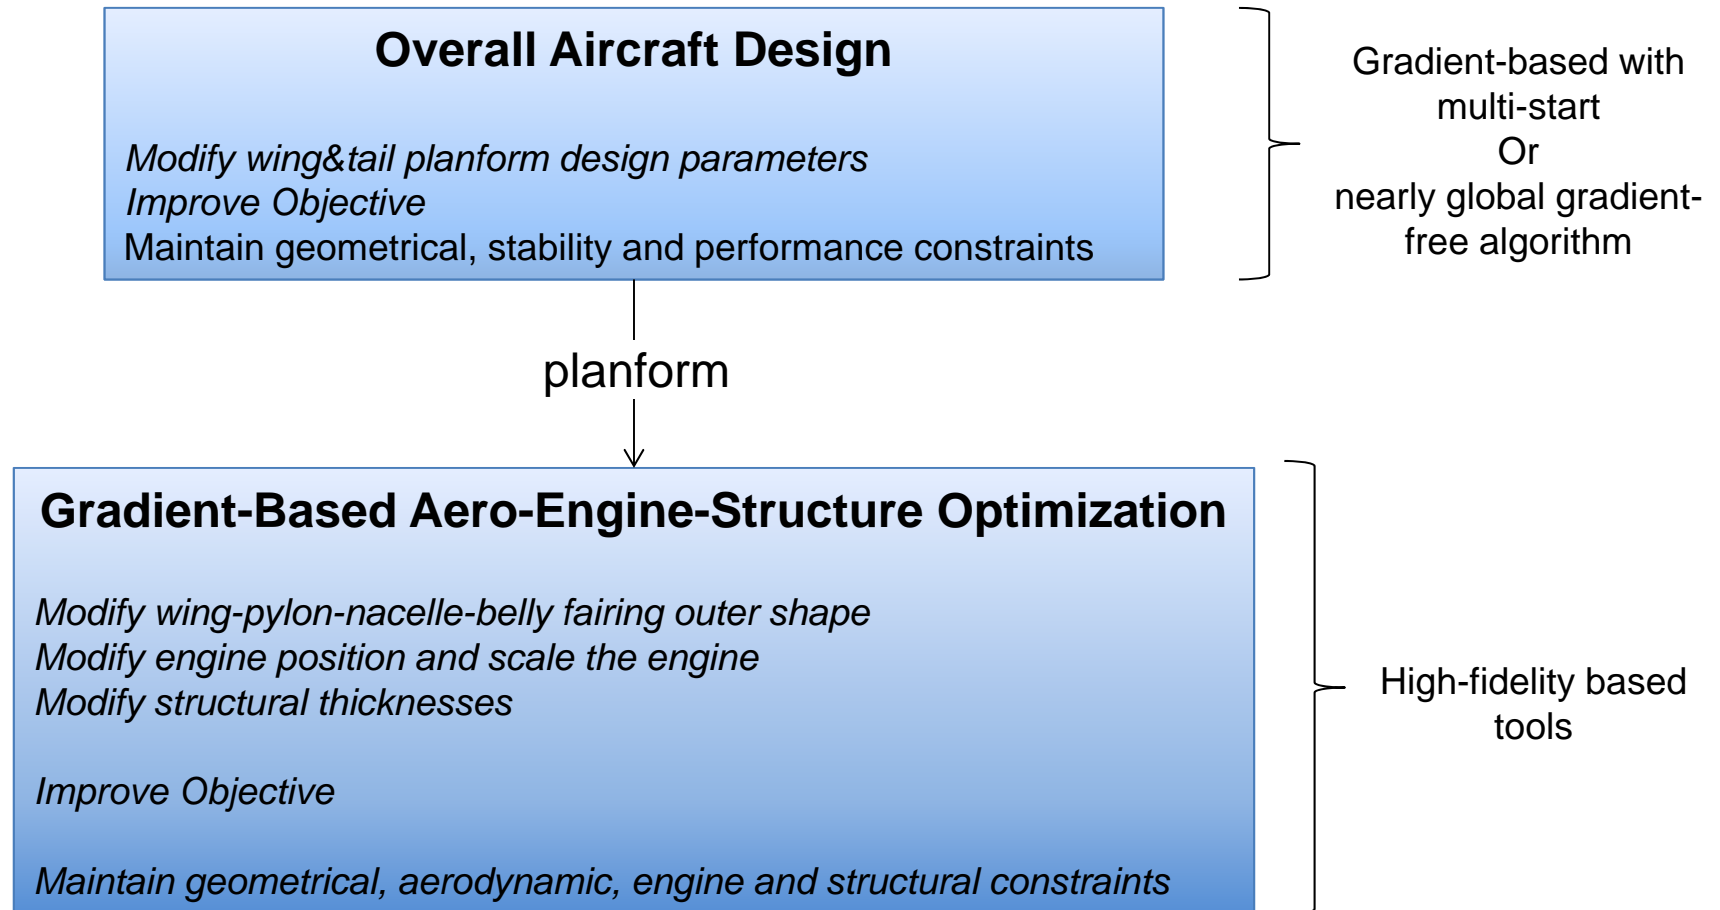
Overall Aircraft Design

Modify wing&tail planform design parameters
Improve Objective
Maintain geometrical, stability and performance constraints

Gradient-based with multi-start
Or
nearly global gradient-free algorithm

planform

Gradient-Based Aero-Engine-Structure Optimization

Modify wing-pylon-nacelle-belly fairing outer shape
Modify engine position and scale the engine
Modify structural thicknesses

Improve Objective

Maintain geometrical, aerodynamic, engine and structural constraints

High-fidelity based tools